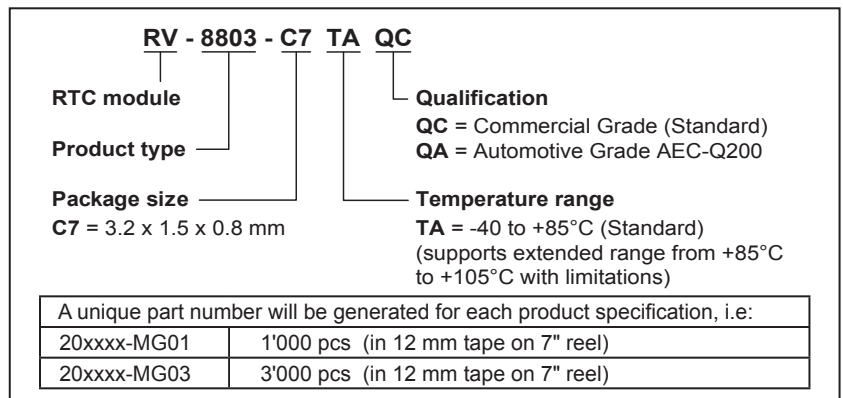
RV - 8803 - C7 TA QC

RTC module

Product type

Package size
**C7** = 3.2 x 1.5 x 0.8 mm

Qualification
**QC** = Commercial Grade (Standard)
**QA** = Automotive Grade AEC-Q200

Temperature range
**TA** = -40 to +85°C (Standard)
(supports extended range from +85°C to +105°C with limitations)

| A unique part number will be generated for each product specification, i.e: | |
|---|---|
| 20xxxx-MG01 | 1'000 pcs (in 12 mm tape on 7" reel) |
| 20xxxx-MG03 | 3'000 pcs (in 12 mm tape on 7" reel) |